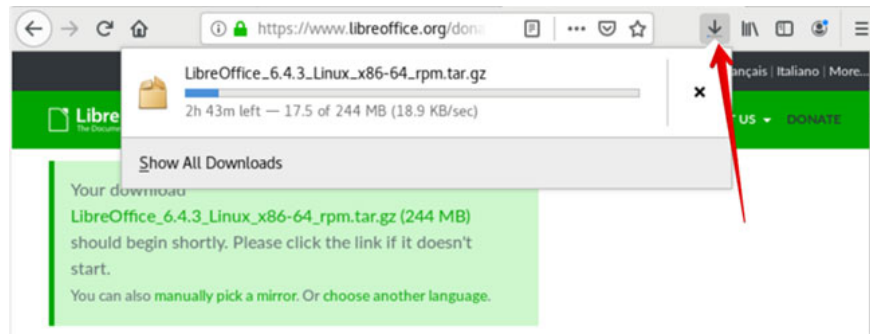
https://www.libreoffice.org/don

LibreOffice_6.4.3_Linux_x86-64_rpm.tar.gz
2h 43m left — 17.5 of 244 MB (18.9 KB/sec)

Show All Downloads

ançais | Italiano | More...

Libre
The Docume

T US ▾ DONATE

Your download
LibreOffice_6.4.3_Linux_x86-64_rpm.tar.gz (244 MB)
should begin shortly. Please click the link if it doesn't start.
You can also manually pick a mirror. Or choose another language.